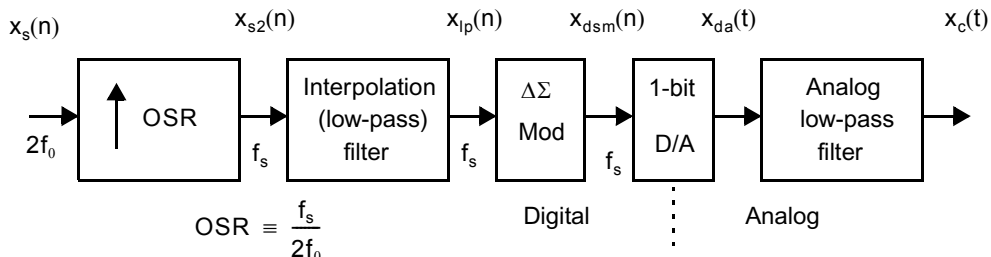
$x_s(n)$ $x_{s2}(n)$ $x_{lp}(n)$ $x_{dsm}(n)$ $x_{da}(t)$ $x_c(t)$

$2f_0$

OSR

$f_s$

Interpolation (low-pass) filter

$f_s$

$\Delta\Sigma$ Mod

$f_s$

1-bit D/A

Analog low-pass filter

$OSR \equiv \frac{f_s}{2f_0}$

Digital

Analog